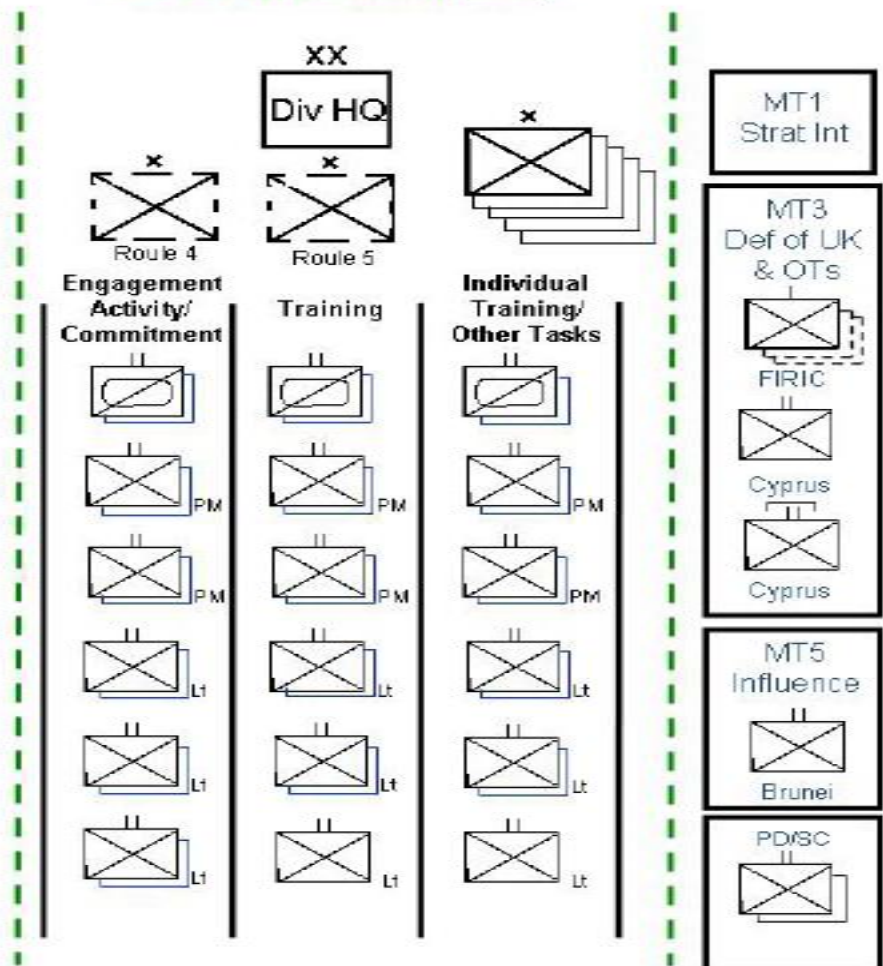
XX
Div HQ

Roule 4

Roule 5

Engagement Activity/ Commitment

Training

Individual Training/ Other Tasks

PM
PM
Lt
Lt
Lt

PM
PM
Lt
Lt
Lt

PM
PM
Lt
Lt
Lt

MT1 Strat Int

MT3 Def of UK & OTs

FIRIC

Cyprus

Cyprus

MT5 Influence

Brunei

PD/SC